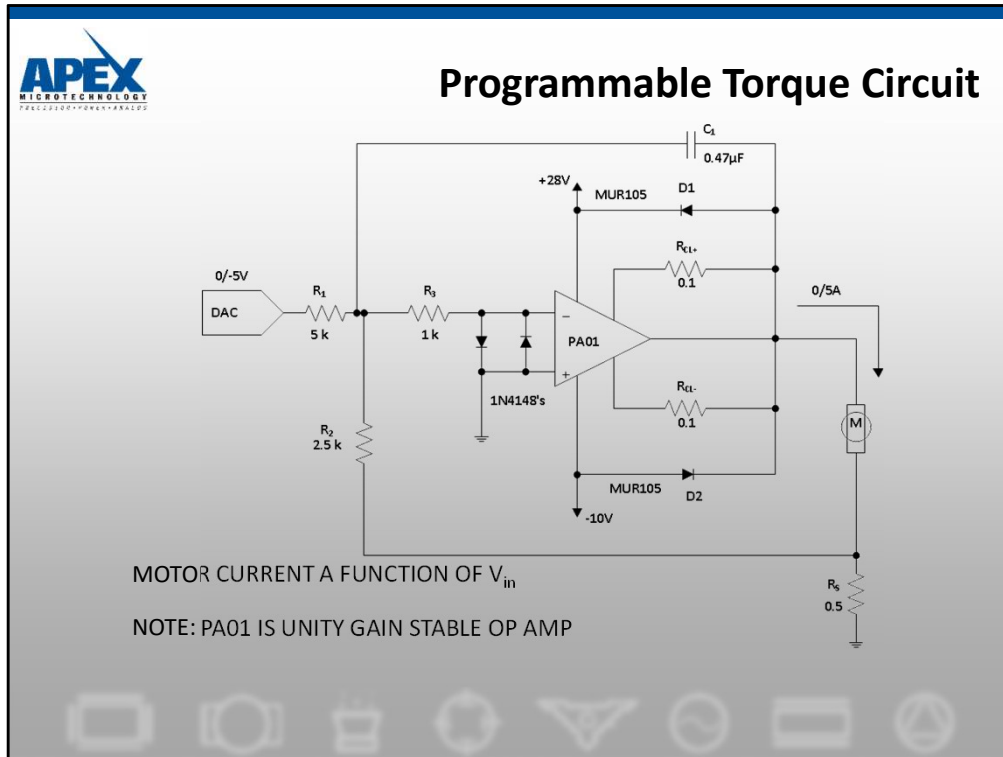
APEX
MICROTECHNOLOGY
PRECISION • POWER • ANALOG

Programmable Torque Circuit

$C_1$
0.47µF

+28V
MUR105
D1

$R_{CL+}$
0.1

0/-5V
DAC
$R_1$
5 k
$R_3$
1 k
−
+
PA01
0/5A

1N4148's

$R_{CL-}$
0.1

$R_2$
2.5 k

M

MUR105
D2
-10V

MOTOR CURRENT A FUNCTION OF $V_{in}$

$R_S$
0.5

NOTE: PA01 IS UNITY GAIN STABLE OP AMP